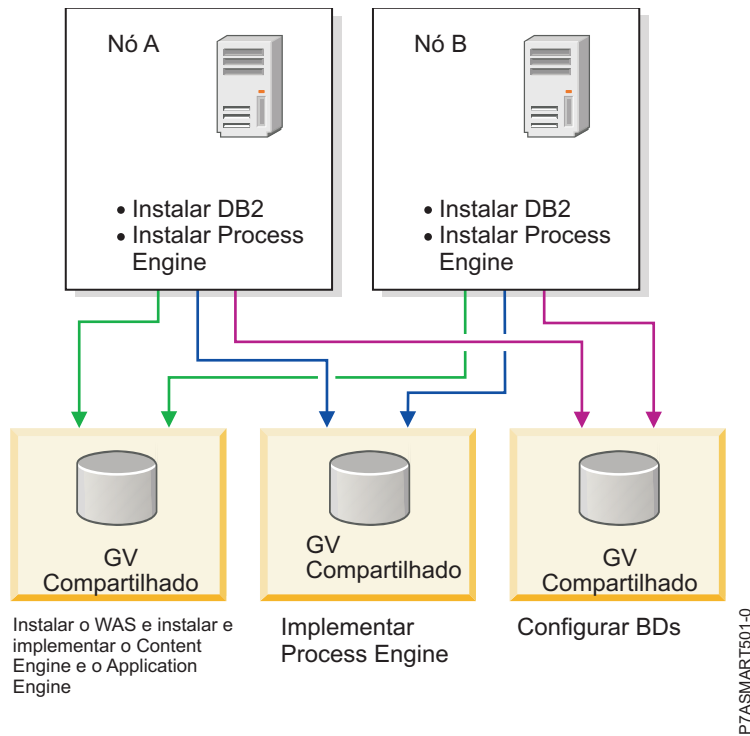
Nó A

• Instalar DB2
• Instalar Process Engine

Nó B

• Instalar DB2
• Instalar Process Engine

GV Compartilhado

GV Compartilhado

GV Compartilhado

Instalar o WAS e instalar e implementar o Content Engine e o Application Engine

Implementar Process Engine

Configurar BDs

P7ASMART501-0